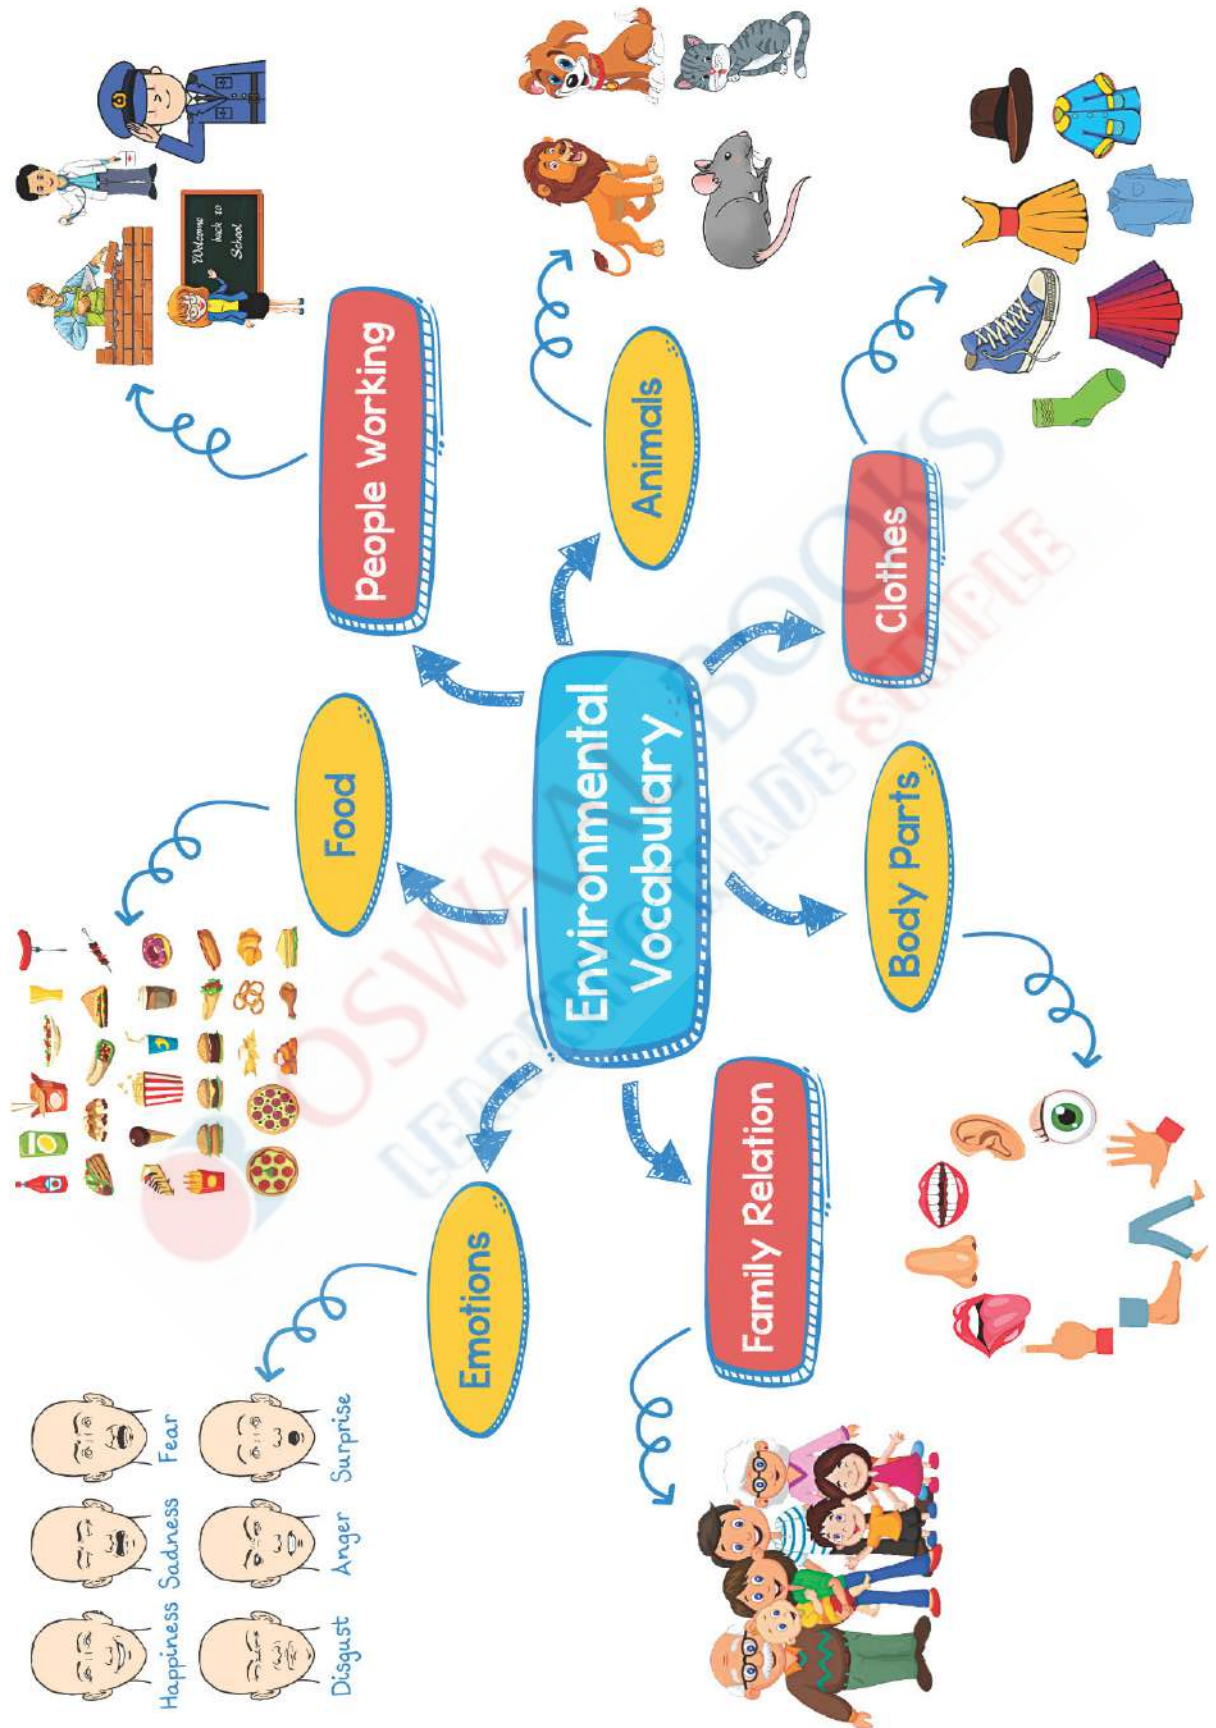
Environmental Vocabulary

People Working

Welcome back to School

Animals

Clothes

Body Parts

Family Relation

Emotions

Happiness

Sadness

Fear

Disgust

Anger

Surprise

Food

OSWAAL BOOKS LEARNING MADE SIMPLE